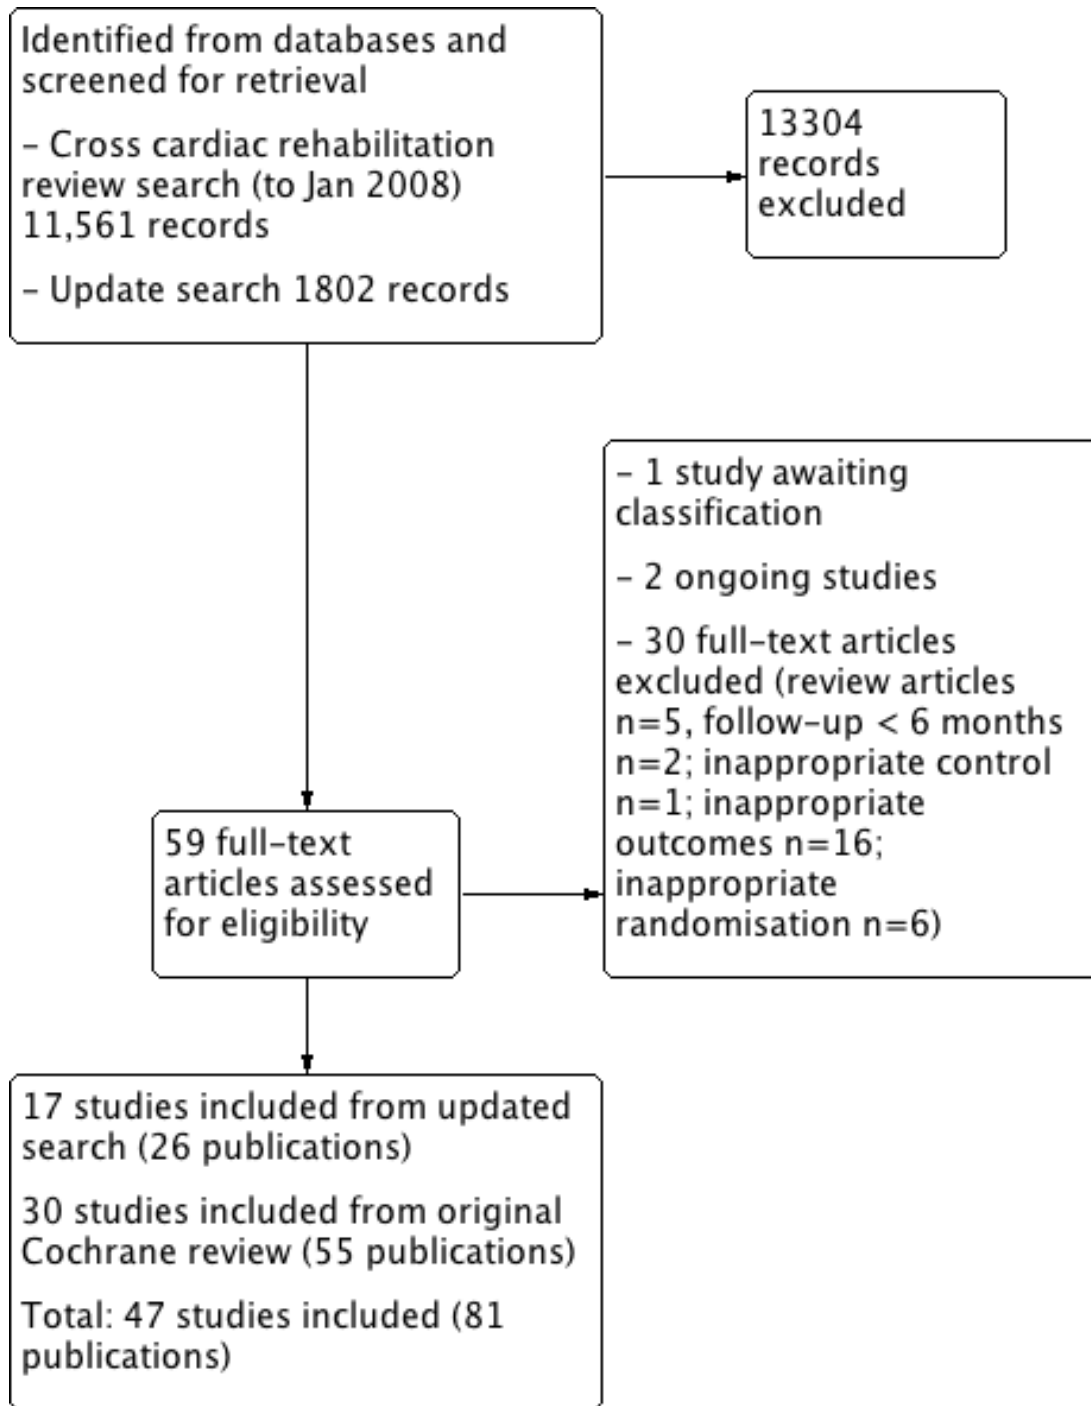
Identified from databases and screened for retrieval

- Cross cardiac rehabilitation review search (to Jan 2008) 11,561 records

- Update search 1802 records

13304 records excluded

- 1 study awaiting classification

- 2 ongoing studies

- 30 full-text articles excluded (review articles n=5, follow-up < 6 months n=2; inappropriate control n=1; inappropriate outcomes n=16; inappropriate randomisation n=6)

59 full-text articles assessed for eligibility

17 studies included from updated search (26 publications)

30 studies included from original Cochrane review (55 publications)

Total: 47 studies included (81 publications)